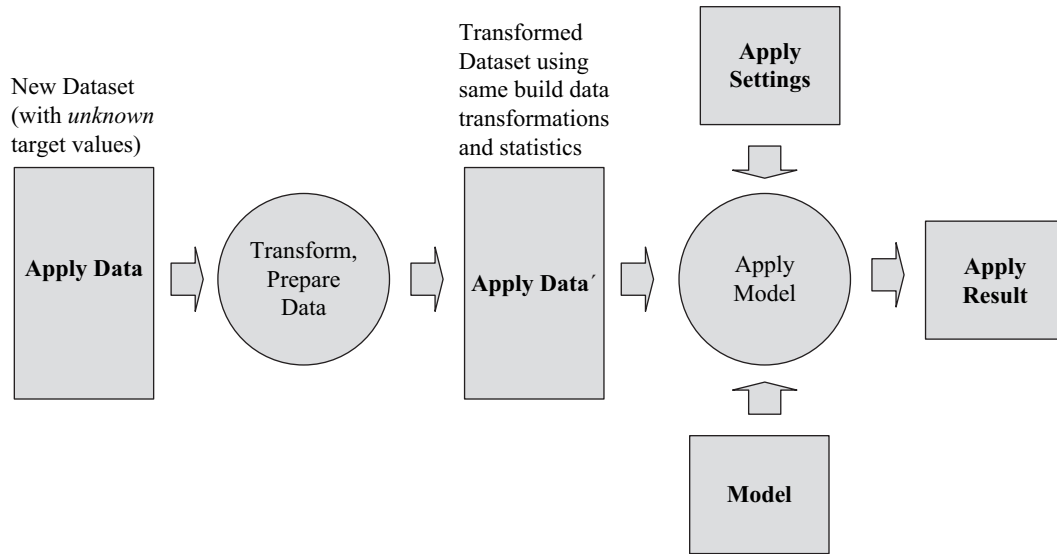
New Dataset (with *unknown* target values)

Apply Data

Transform, Prepare Data

Transformed Dataset using same build data transformations and statistics

Apply Data´

Apply Settings

Apply Model

Model

Apply Result